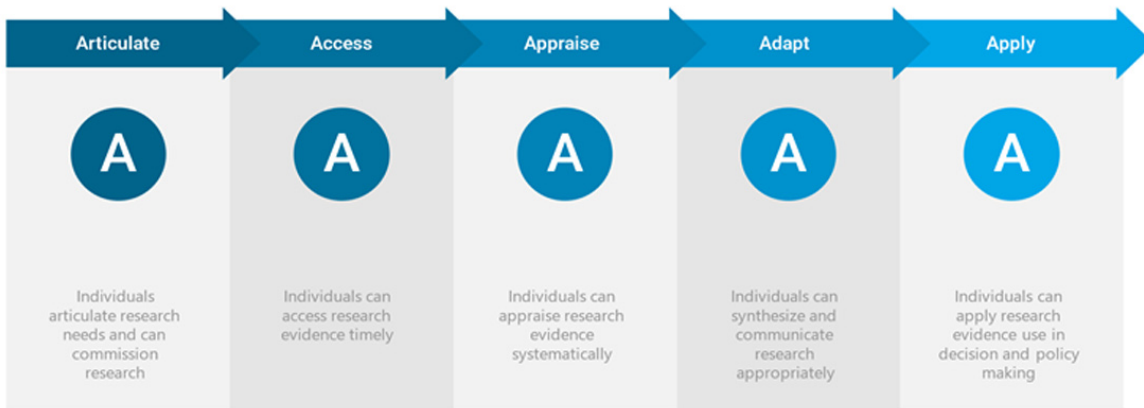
Articulate

A

Individuals articulate research needs and can commission research

Access

A

Individuals can access research evidence timely

Appraise

A

Individuals can appraise research evidence systematically

Adapt

A

Individuals can synthesize and communicate research appropriately

Apply

A

Individuals can apply research evidence use in decision and policy making